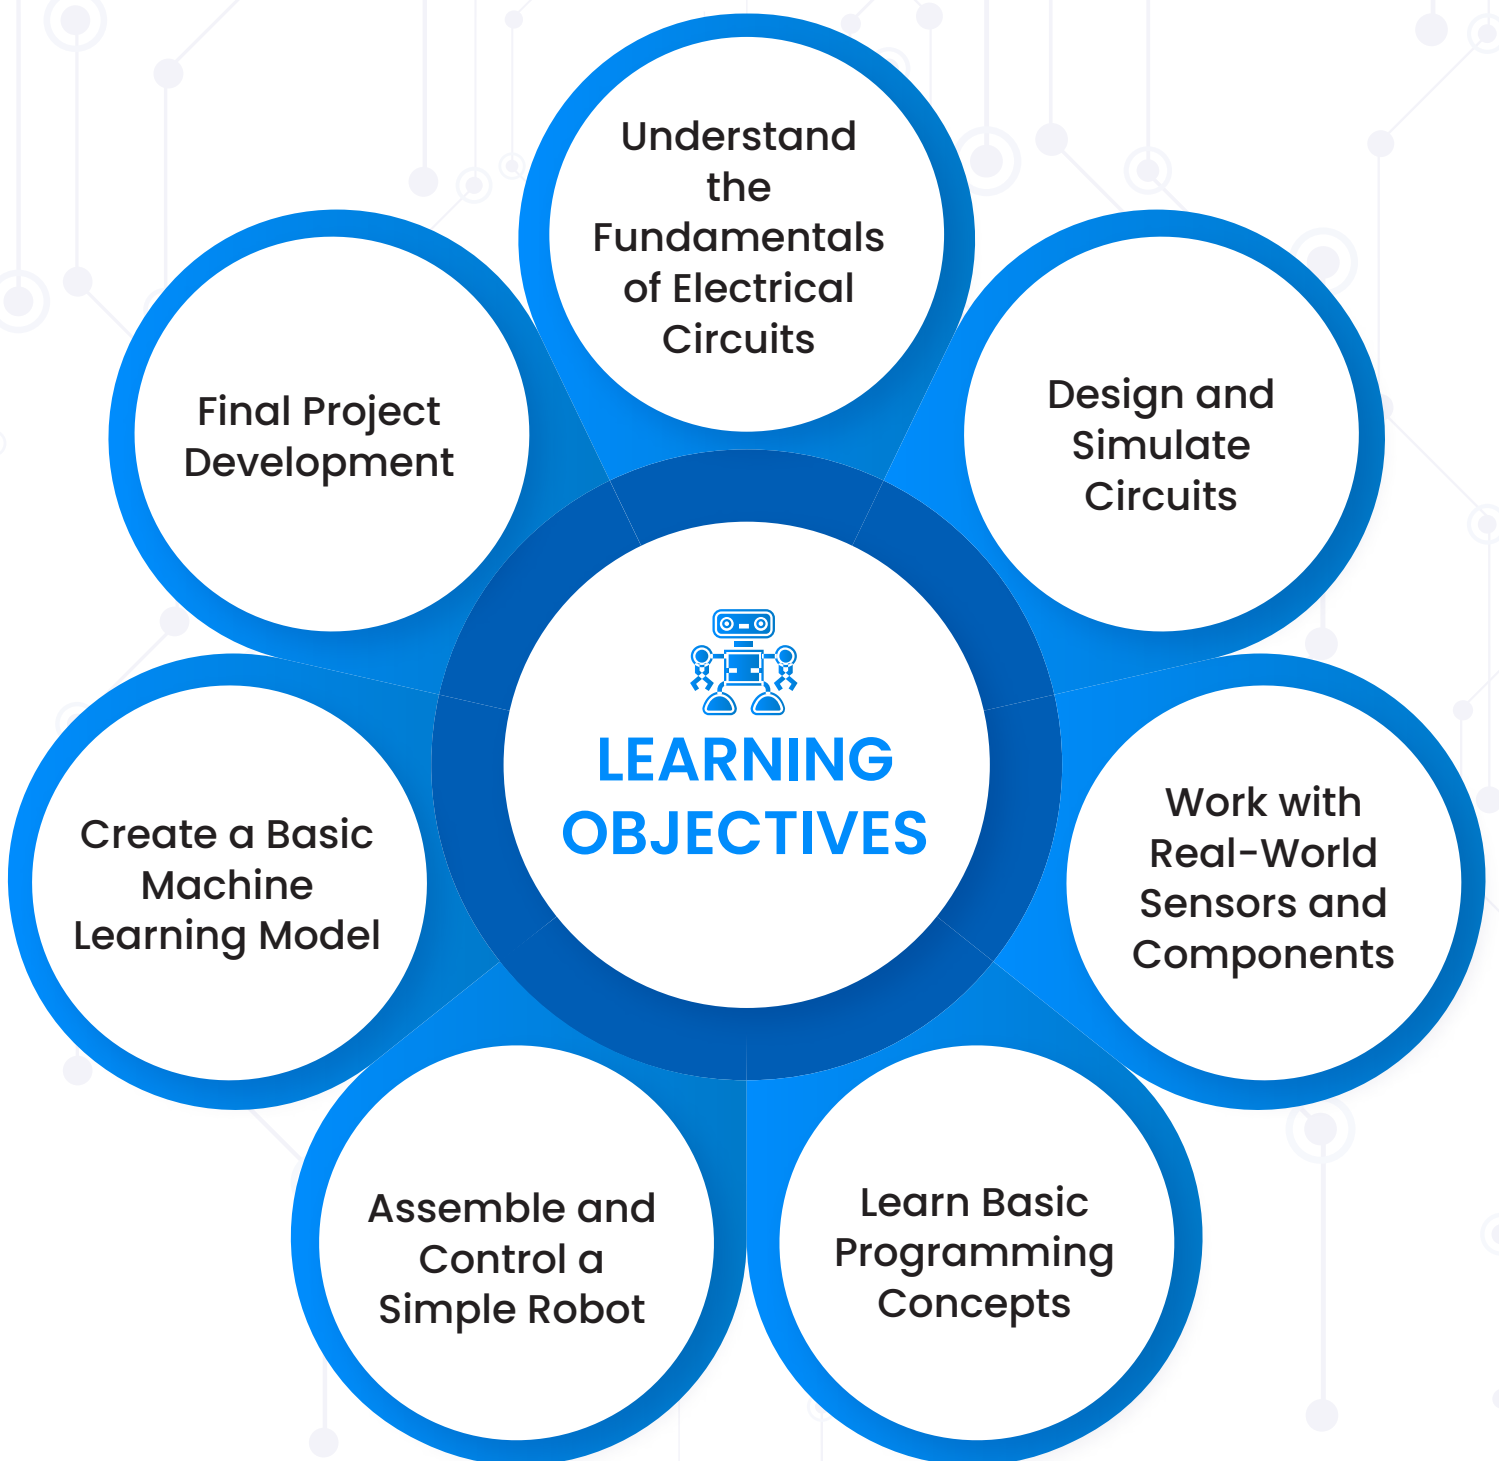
Understand the Fundamentals of Electrical Circuits

Design and Simulate Circuits

Work with Real-World Sensors and Components

Learn Basic Programming Concepts

Assemble and Control a Simple Robot

Create a Basic Machine Learning Model

Final Project Development

LEARNING OBJECTIVES